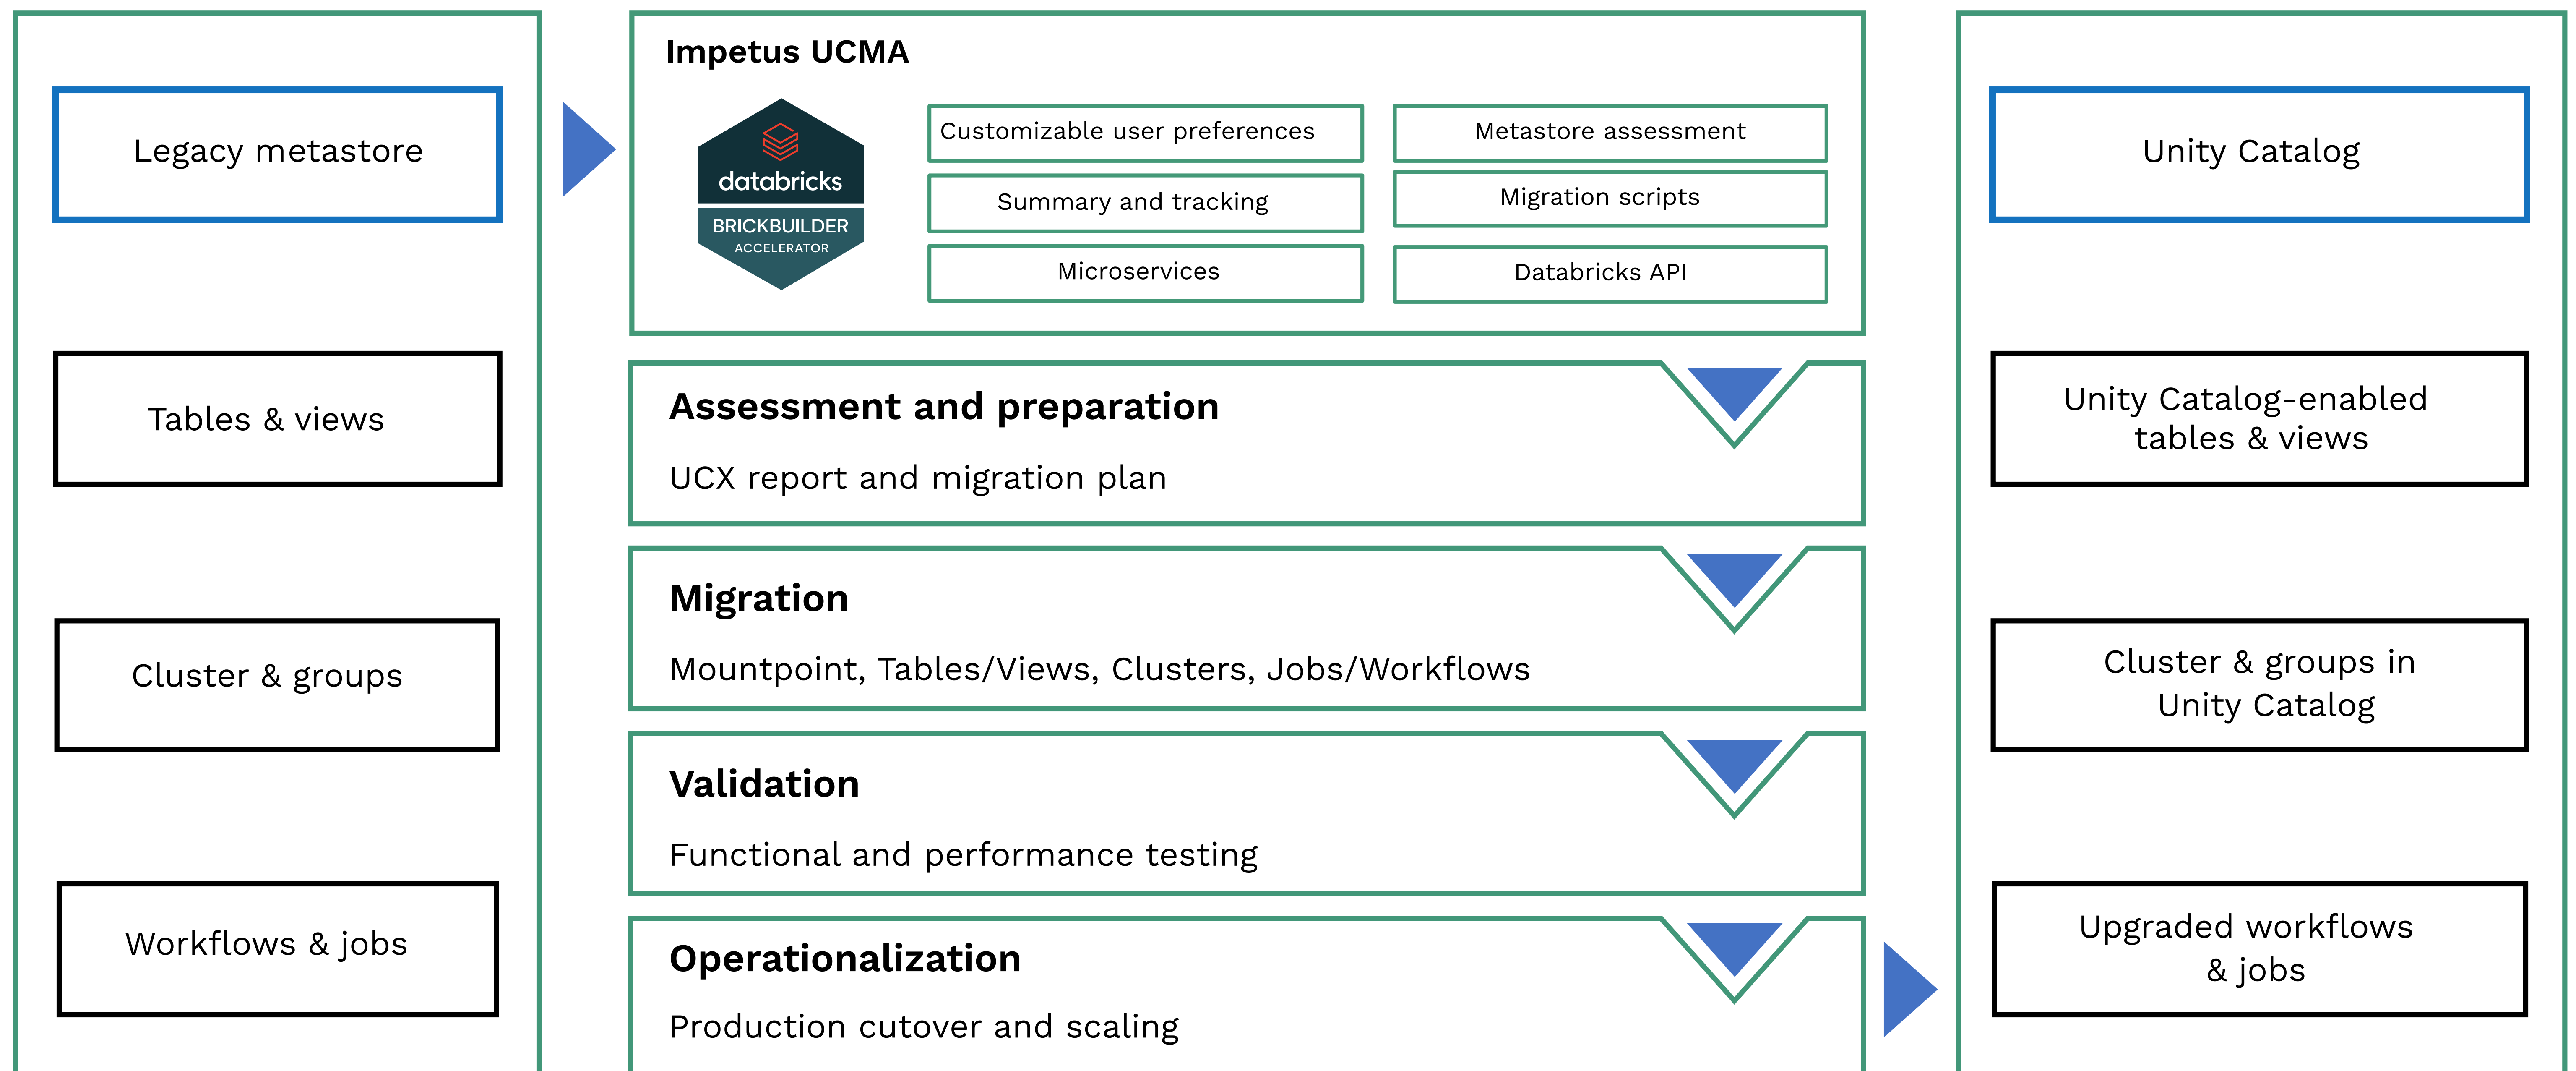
Legacy metastore

Tables & views

Cluster & groups

Workflows & jobs

Impetus UCMA

databricks
BRICKBUILDER
ACCELERATOR

Customizable user preferences

Summary and tracking

Microservices

Metastore assessment

Migration scripts

Databricks API

Assessment and preparation

UCX report and migration plan

Migration

Mountpoint, Tables/Views, Clusters, Jobs/Workflows

Validation

Functional and performance testing

Operationalization

Production cutover and scaling

Unity Catalog

Unity Catalog-enabled tables & views

Cluster & groups in Unity Catalog

Upgraded workflows & jobs